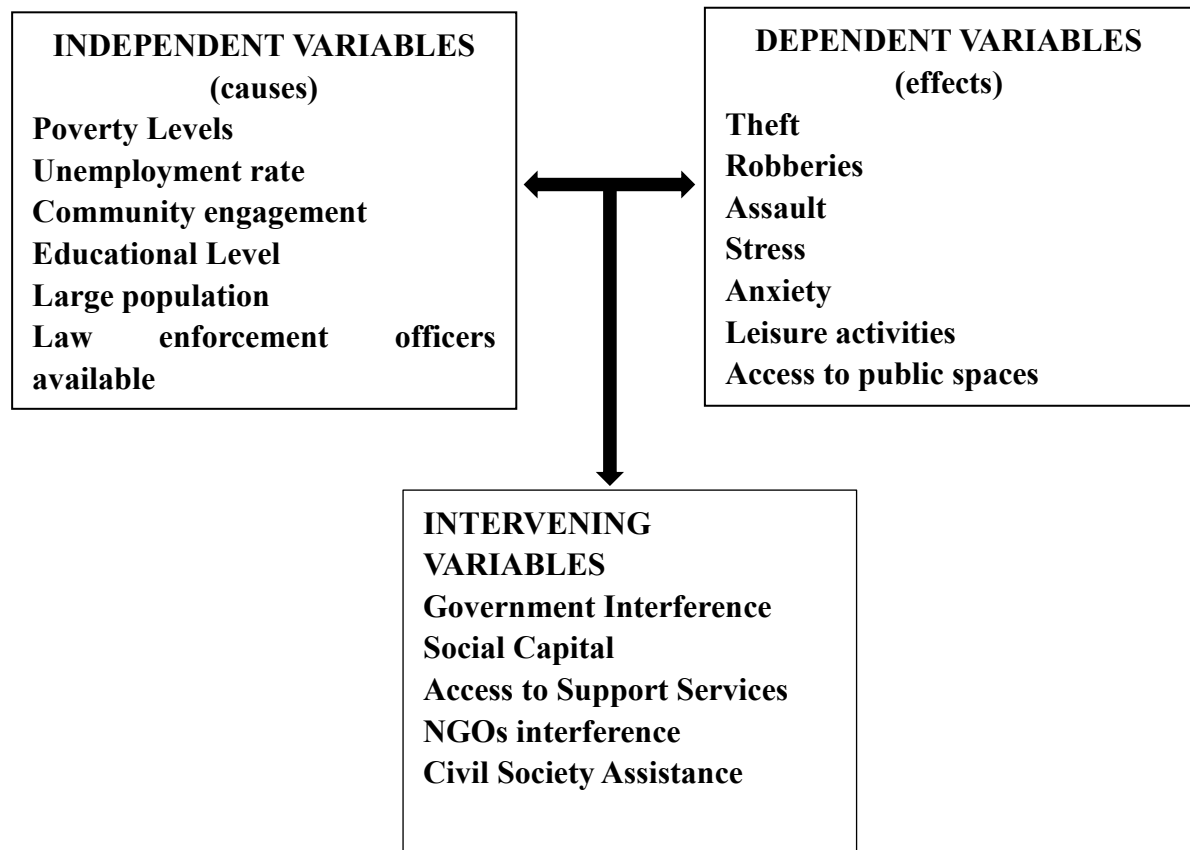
INDEPENDENT VARIABLES
(causes)
Poverty Levels
Unemployment rate
Community engagement
Educational Level
Large population
Law enforcement officers available

DEPENDENT VARIABLES
(effects)
Theft
Robberies
Assault
Stress
Anxiety
Leisure activities
Access to public spaces

INTERVENING VARIABLES
Government Interference
Social Capital
Access to Support Services
NGOs interference
Civil Society Assistance